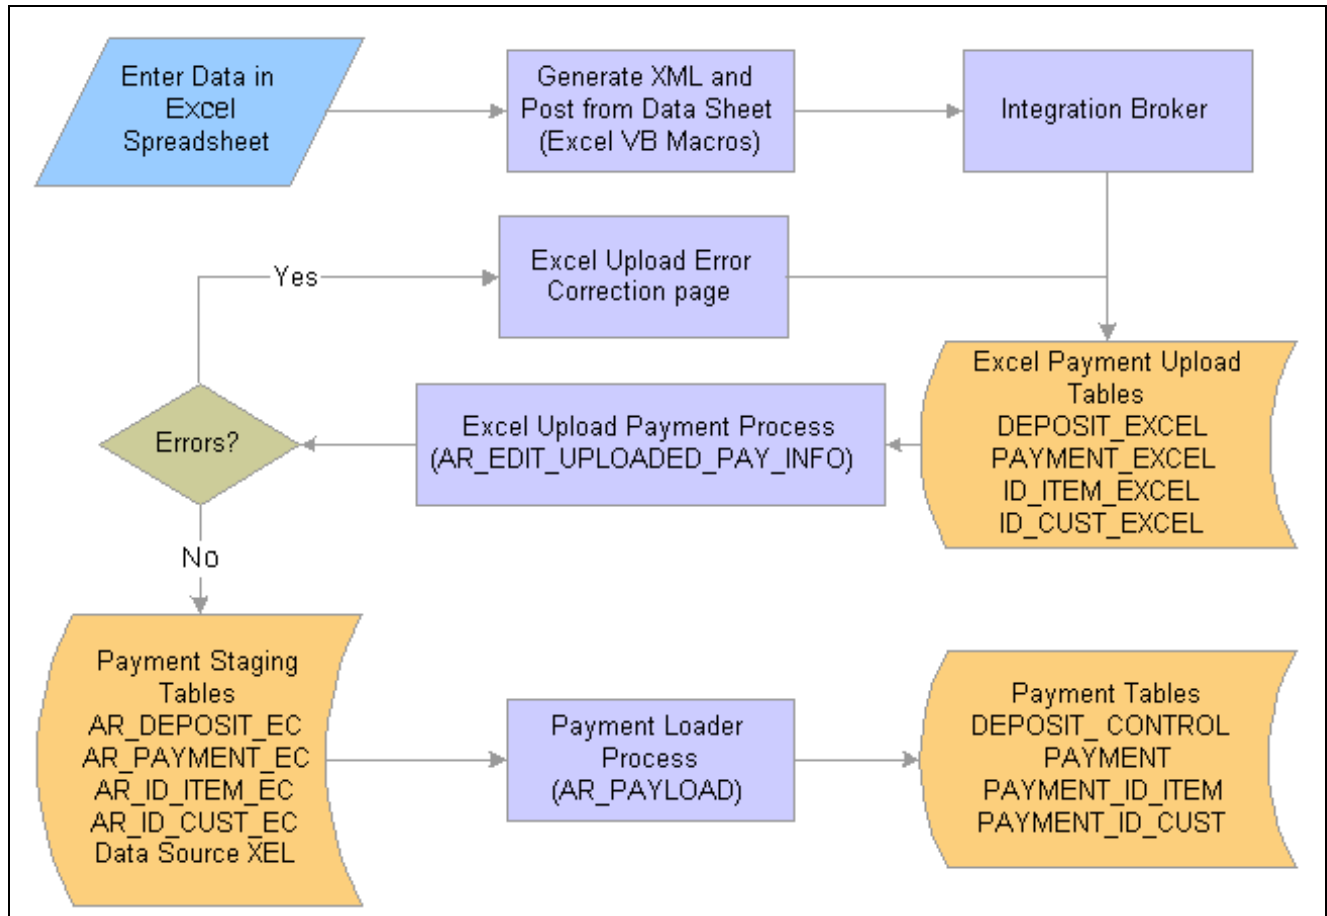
Enter Data in Excel Spreadsheet

Generate XML and Post from Data Sheet (Excel VB Macros)

Integration Broker

Yes

Excel Upload Error Correction page

Excel Payment Upload Tables
DEPOSIT_EXCEL
PAYMENT_EXCEL
ID_ITEM_EXCEL
ID_CUST_EXCEL

Errors?

Excel Upload Payment Process (AR_EDIT_UPLOADED_PAY_INFO)

No

Payment Staging Tables
AR_DEPOSIT_EC
AR_PAYMENT_EC
AR_ID_ITEM_EC
AR_ID_CUST_EC
Data Source XEL

Payment Loader Process (AR_PAYLOAD)

Payment Tables
DEPOSIT_ CONTROL
PAYMENT
PAYMENT_ID_ITEM
PAYMENT_ID_CUST